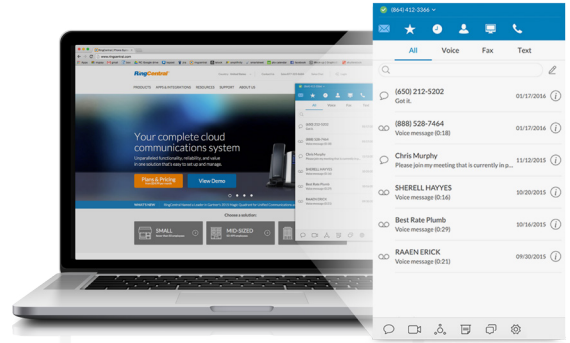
(864) 412-3366

All Voice Fax Text

(650) 212-5202
Got it.
01/17/2016

(888) 528-7464
Voice message (0:16)
01/17/2016

Chris Murphy
Please join my meeting that is currently in p...
11/12/2015

SHERELL HAYYES
Voice message (0:18)
10/20/2015

Best Rate Plumb
Voice message (0:29)
10/16/2015

RAAEN ERICK
Voice message (0:21)
09/30/2015

RingCentral

PRODUCTS APPS/INTEGRATIONS RESOURCES SUPPORT ABOUT US

Your complete cloud communications system

Unparalleled functionality, reliability, and value in one solution that's easy to set up and manage.

Plans & Pricing

View Demo

Choose a solution:

SMALL

MID-SIZED